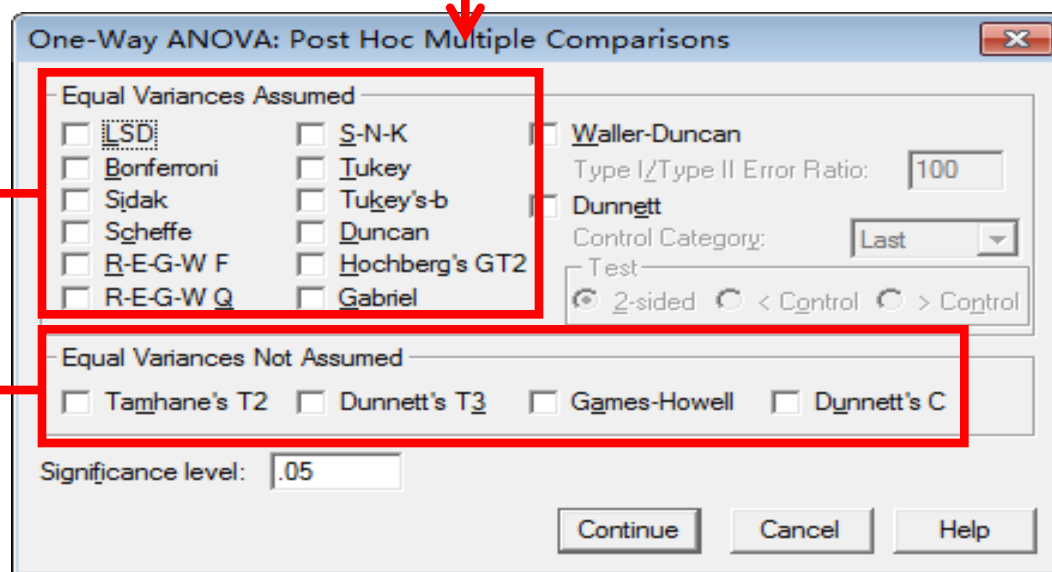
One-Way ANOVA: Post Hoc Multiple Comparisons

Equal Variances Assumed

LSD
Bonferroni
Sidak
Scheffe
R-E-G-W F
R-E-G-W Q

S-N-K
Tukey
Tukey's-b
Duncan
Hochberg's GT2
Gabriel

Waller-Duncan
Type I/Type II Error Ratio: 100
Dunnett
Control Category: Last
Test
2-sided < Control > Control

Equal Variances Not Assumed

Tamhane's T2 Dunnett's T3 Games-Howell Dunnett's C

Significance level: .05

Continue Cancel Help